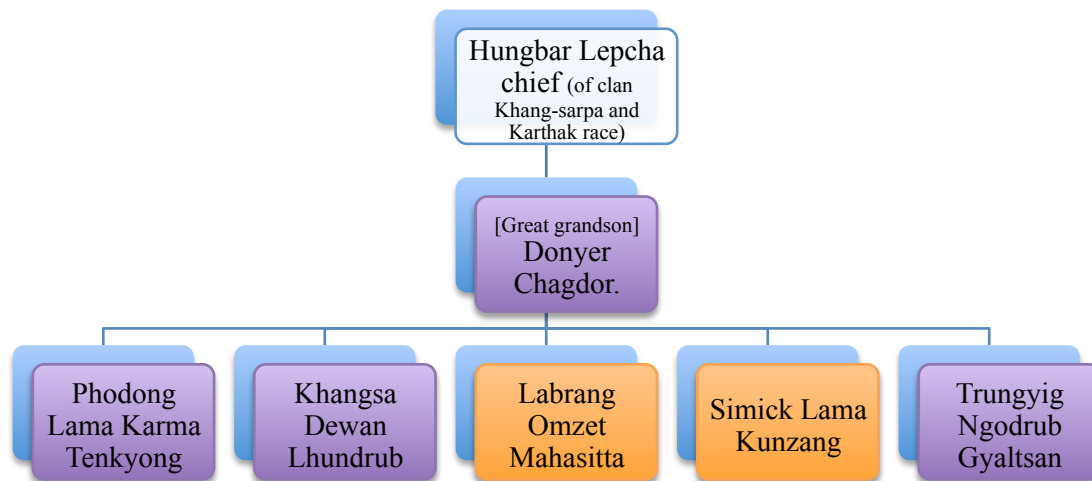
Hungbar Lepcha chief (of clan Khang-sarpa and Karthak race)

[Great grandson] Donyer Chagdor.

Phodong Lama Karma Tenkyong

Khangsa Dewan Lhundrub

Labrang Omzet Mahasitta

Simick Lama Kunzang

Trungyig Ngodrub Gyaltsan